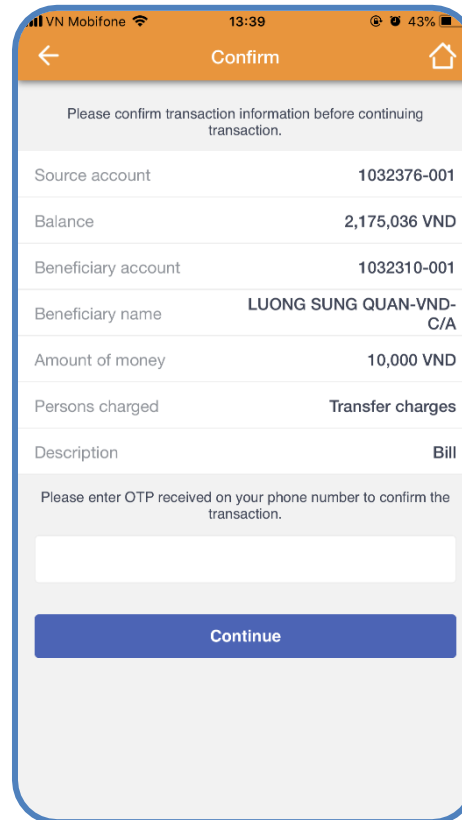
VN Mobifone 13:39 43%

Confirm

Please confirm transaction information before continuing transaction.

| | |
|---|---|
| Source account | 1032376-001 |
| Balance | 2,175,036 VND |
| Beneficiary account | 1032310-001 |
| Beneficiary name | LUONG SUNG QUAN-VND-C/A |
| Amount of money | 10,000 VND |
| Persons charged | Transfer charges |
| Description | Bill |

Please enter OTP received on your phone number to confirm the transaction.

Continue